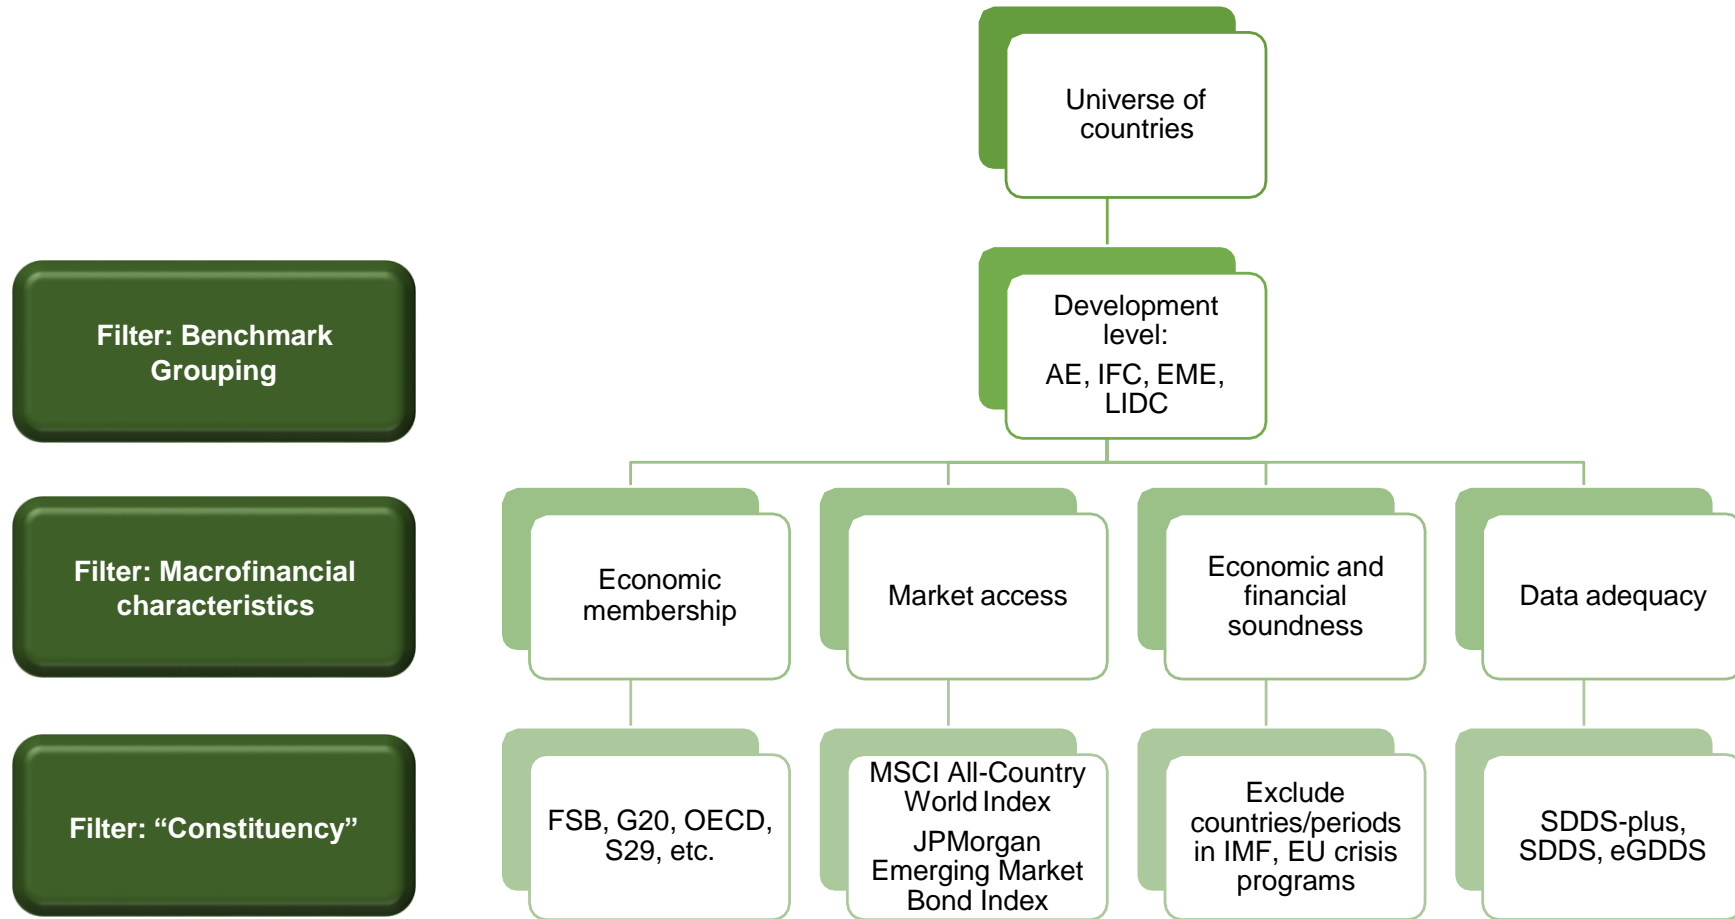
Universe of countries

Filter: Benchmark Grouping

Development level:

AE, IFC, EME, LIDC

Filter: Macrofinancial characteristics

Economic membership

Market access

Economic and financial soundness

Data adequacy

Filter: “Constituency”

FSB, G20, OECD, S29, etc.

MSCI All-Country World Index

JPMorgan Emerging Market Bond Index

Exclude countries/periods in IMF, EU crisis programs

SDDS-plus, SDDS, eGDDS